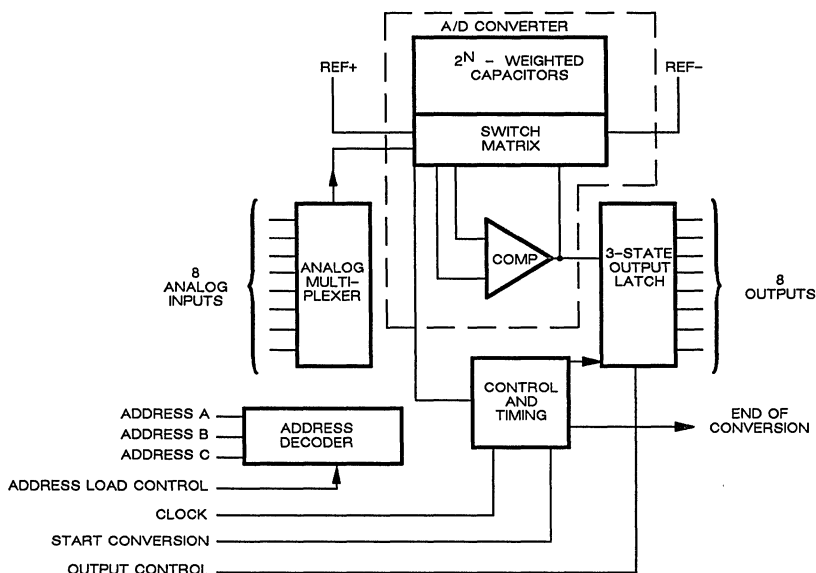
A/D CONVERTER

$2^N$ - WEIGHTED CAPACITORS

REF+

REF-

SWITCH MATRIX

8 ANALOG INPUTS

ANALOG MULTI-PLEXER

COMP

3-STATE OUTPUT LATCH

8 OUTPUTS

CONTROL AND TIMING

END OF CONVERSION

ADDRESS A

ADDRESS B

ADDRESS C

ADDRESS DECODER

ADDRESS LOAD CONTROL

CLOCK

START CONVERSION

OUTPUT CONTROL